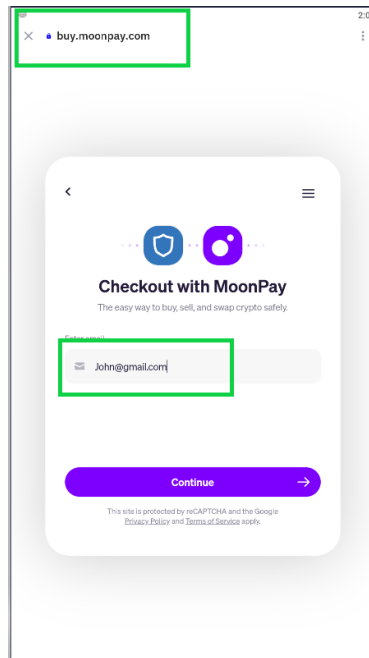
2:0

buy.moonpay.com

Checkout with MoonPay

The easy way to buy, sell, and swap crypto safely.

Enter email

John@gmail.com

Continue

This site is protected by reCAPTCHA and the Google Privacy Policy and Terms of Service apply.